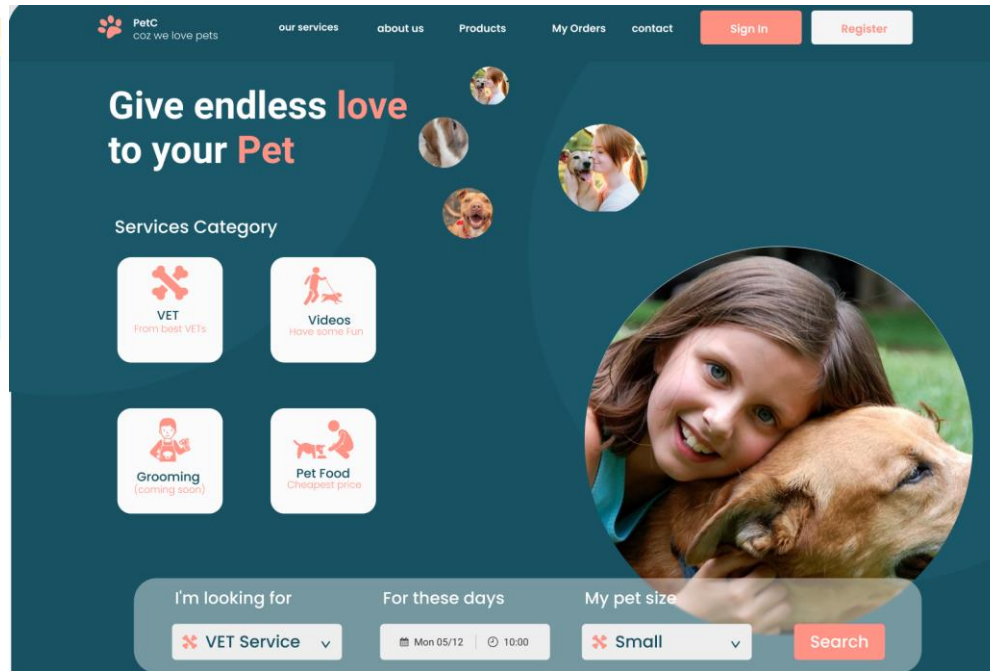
PetC
coz we love pets

our services about us Products My Orders contact Sign In Register

Give endless love to your Pet

Services Category

VET
From best VETs

Videos
Have some Fun

Grooming
(coming soon)

Pet Food
Cheapest price

I'm looking for
VET Service

For these days
Mon 05/12 10:00

My pet size
Small

Search